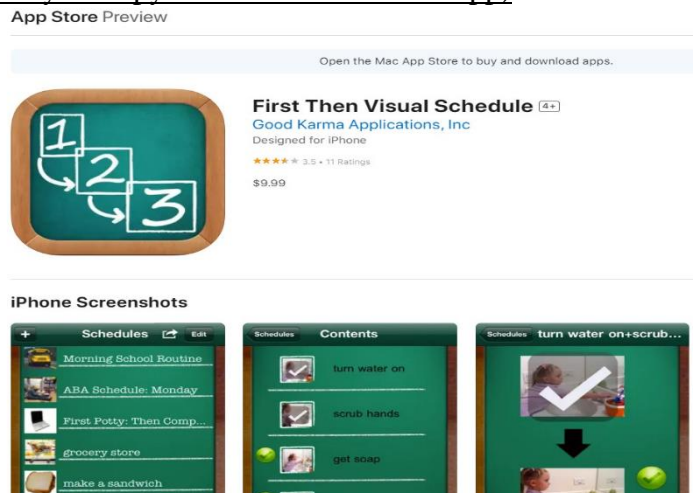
App Store Preview

Open the Mac App Store to buy and download apps.

1
2
3

First Then Visual Schedule 4+
Good Karma Applications, Inc
Designed for iPhone
3.5 • 11 Ratings
$9.99

iPhone Screenshots

+ Schedules Edit
Morning School Routine
ABA Schedule: Monday
First Potty: Then Comp...
grocery store
make a sandwich

Schedules Contents
turn water on
scrub hands
get soap

Schedules turn water on+scrub...